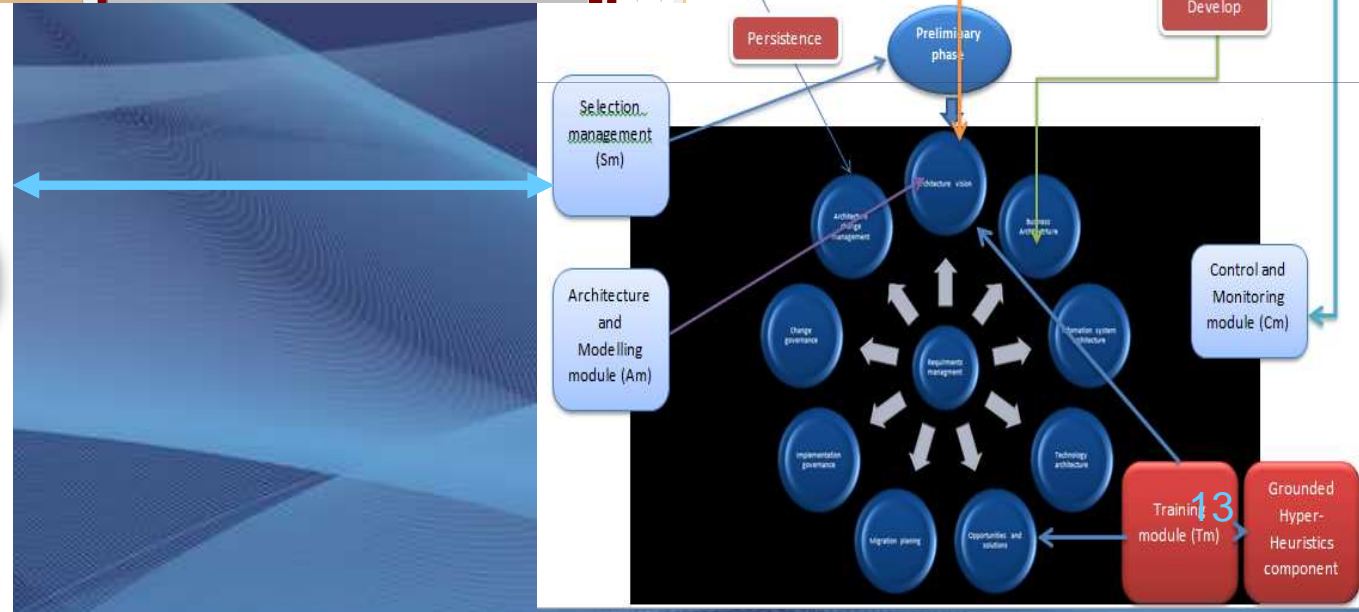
Persistence

Preliminary phase

Develop

Selection management (Sm)

Architecture vision

Architecture change management

Business Architecture

Control and Monitoring module (Cm)

Architecture and Modelling module (Am)

Change governance

Requirements management

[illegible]mation system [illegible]rchitecture

Implementation governance

Technology architecture

Migration planing

Opportunities and solutions

Traini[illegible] module (Tm)

13

Grounded Hyper-Heuristics component